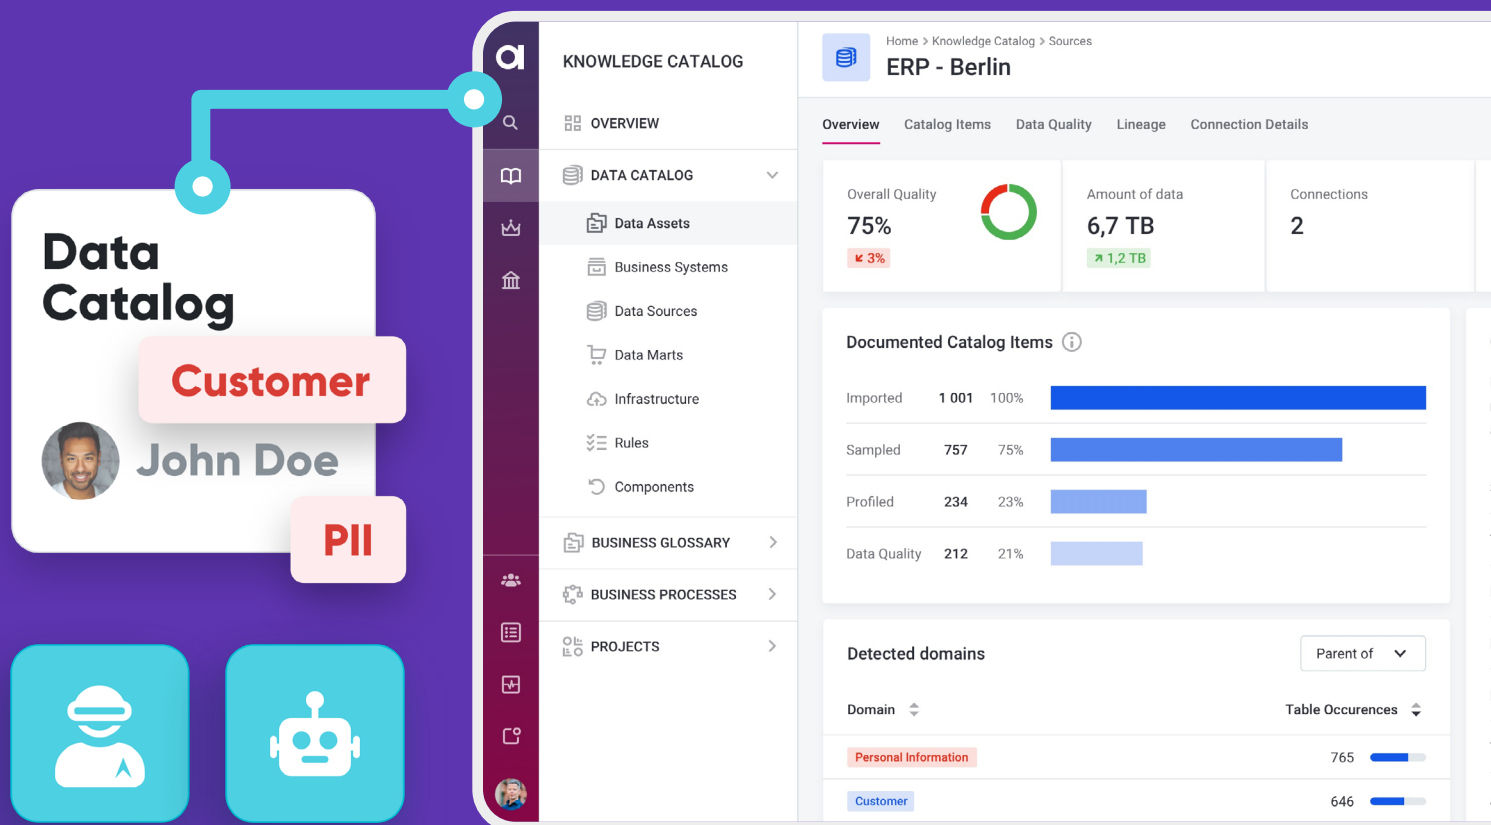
Data Catalog

Customer

John Doe

PII

KNOWLEDGE CATALOG

OVERVIEW

DATA CATALOG

Data Assets

Business Systems

Data Sources

Data Marts

Infrastructure

Rules

Components

BUSINESS GLOSSARY

BUSINESS PROCESSES

PROJECTS

Home > Knowledge Catalog > Sources

ERP - Berlin

Overview  Catalog Items  Data Quality  Lineage  Connection Details

Overall Quality
75%
3%

Amount of data
6,7 TB
1,2 TB

Connections
2

Documented Catalog Items

| | | |
|---|---|---|
| Imported | 1 001 | 100% |
| Sampled | 757 | 75% |
| Profiled | 234 | 23% |
| Data Quality | 212 | 21% |

Detected domains

Parent of

| Domain | Table Occurences |
|---|---|
| Personal Information | 765 |
| Customer | 646 |